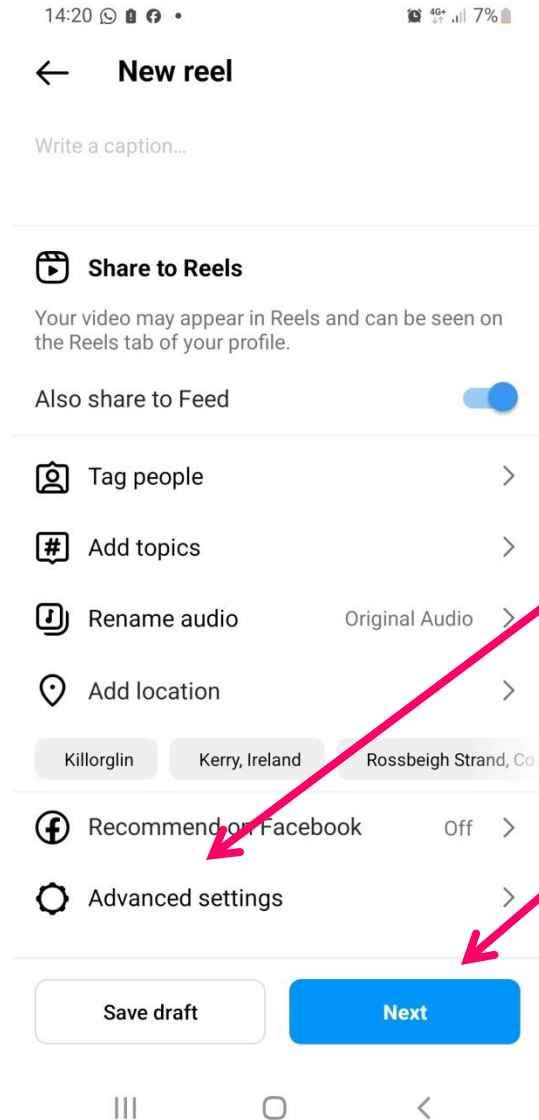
14:20 7%

New reel

Write a caption...

Share to Reels

Your video may appear in Reels and can be seen on the Reels tab of your profile.

Also share to Feed

Tag people

Add topics

Rename audio Original Audio

Add location

Killorglin Kerry, Ireland Rossbeigh Strand, Co.

Recommend on Facebook Off

Advanced settings

Save draft Next